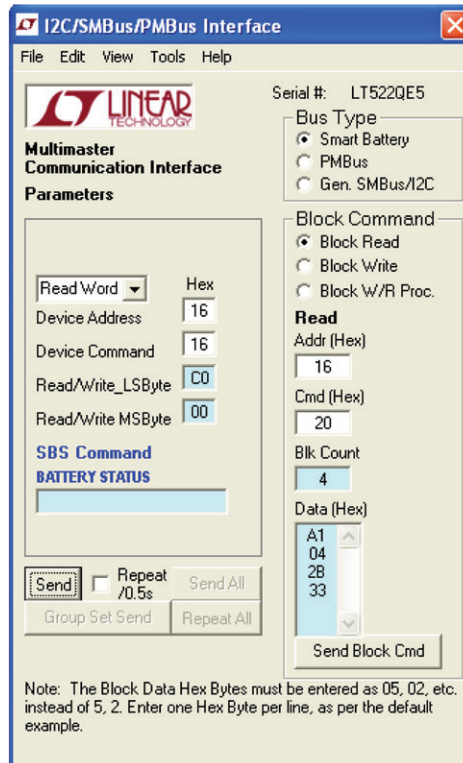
I2C/SMBus/PMBus Interface

File Edit View Tools Help

LINEAR TECHNOLOGY

Multimaster Communication Interface

Parameters

Serial #: LT522QE5

Bus Type
Smart Battery
PMBus
Gen. SMBus/I2C

Block Command
Block Read
Block Write
Block W/R Proc.

Read
Addr (Hex)
16
Cmd (Hex)
20
Blk Count
4
Data (Hex)
A1
04
2B
33

Send Block Cmd

Read Word
Hex
Device Address 16
Device Command 16
Read/Write_LSByte C0
Read/Write MSByte 00

SBS Command
BATTERY STATUS

Send
Repeat /0.5s
Send All
Group Set Send
Repeat All

Note: The Block Data Hex Bytes must be entered as 05, 02, etc. instead of 5, 2. Enter one Hex Byte per line, as per the default example.